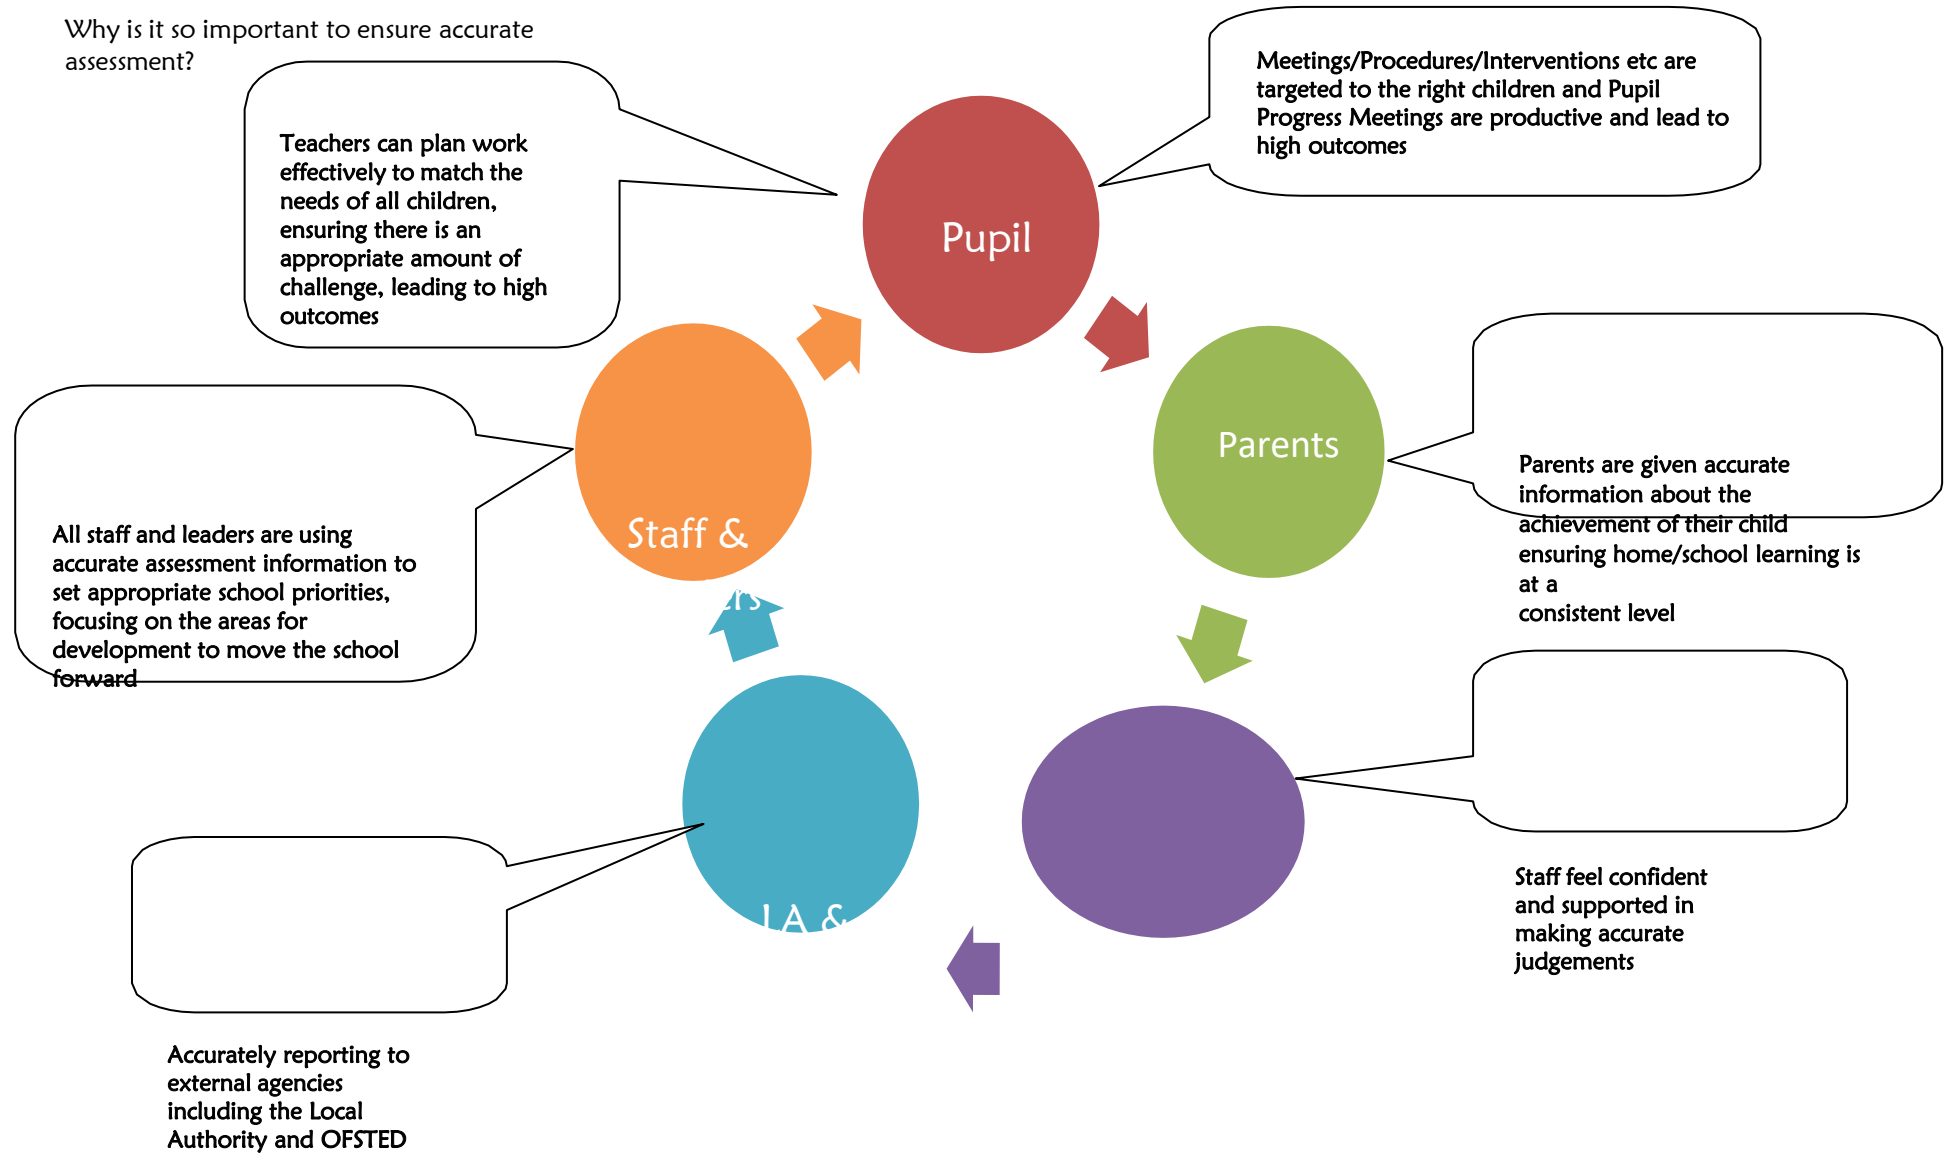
Why is it so important to ensure accurate assessment?

Teachers can plan work effectively to match the needs of all children, ensuring there is an appropriate amount of challenge, leading to high outcomes

Pupil

Meetings/Procedures/Interventions etc are targeted to the right children and Pupil Progress Meetings are productive and lead to high outcomes

Parents

Parents are given accurate information about the achievement of their child ensuring home/school learning is at a consistent level

Staff &

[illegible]rs

All staff and leaders are using accurate assessment information to set appropriate school priorities, focusing on the areas for development to move the school forward

Staff feel confident and supported in making accurate judgements

LA &

Accurately reporting to external agencies including the Local Authority and OFSTED